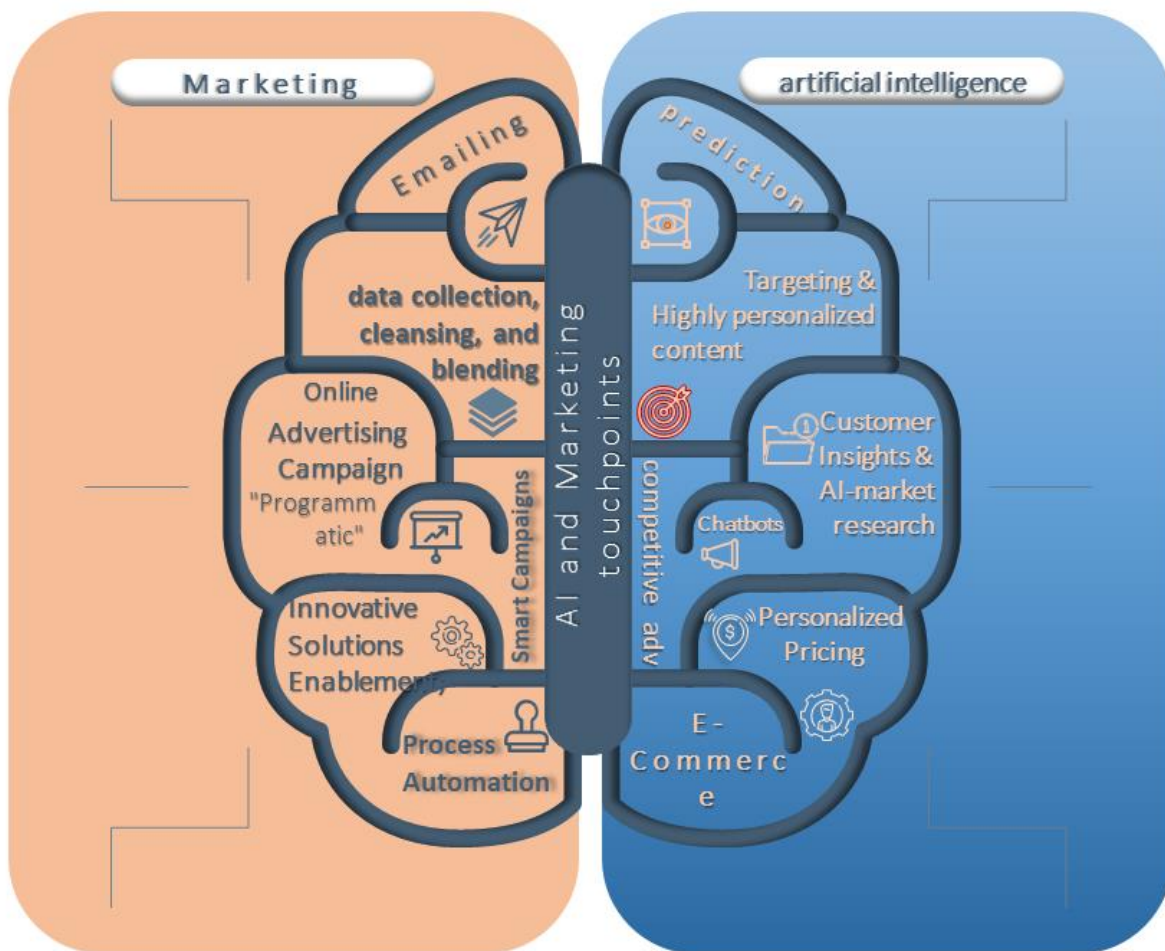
Marketing

artificial intelligence

Emailing

prediction

data collection, cleansing, and blending

Targeting & Highly personalized content

AI and Marketing touchpoints

Online Advertising Campaign "Programm atic"

Smart Campaigns

competitive adv

Customer Insights & AI-market research

Chatbots

Innovative Solutions Enablement

Personalized Pricing

Process Automation

E-Commerc e